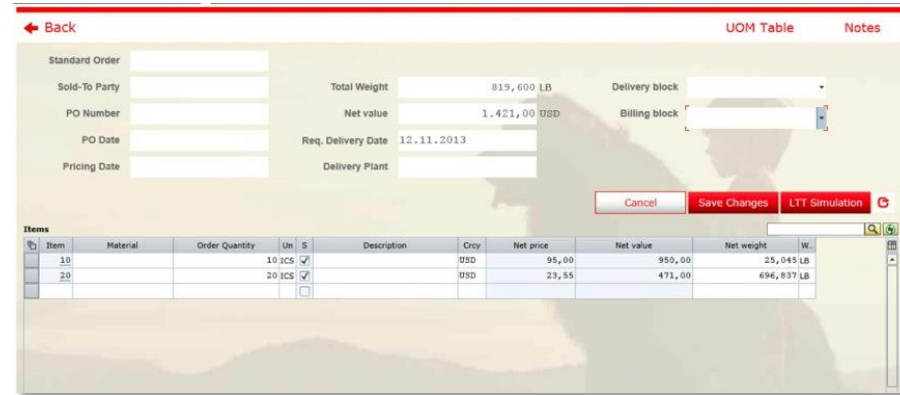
Back

UOM Table

Notes

Standard Order

Sold-To Party

PO Number

PO Date

Pricing Date

Total Weight 819,600 LB

Net value 1.421,00 USD

Req. Delivery Date 12.11.2013

Delivery Plant

Delivery block

Billing block

Cancel

Save Changes

LTT Simulation

Items

| Item | Material | Order Quantity | Un | S | Description | Crcy | Net price | Net value | Net weight | W.. |
|---|---|---|---|---|---|---|---|---|---|---|
| 10 | | 10 | ICS | ✓ | | USD | 95,00 | 950,00 | 25,045 | LB |
| 20 | | 20 | ICS | ✓ | | USD | 23,55 | 471,00 | 696,837 | LB |
| | | | | ☐ | | | | | | |